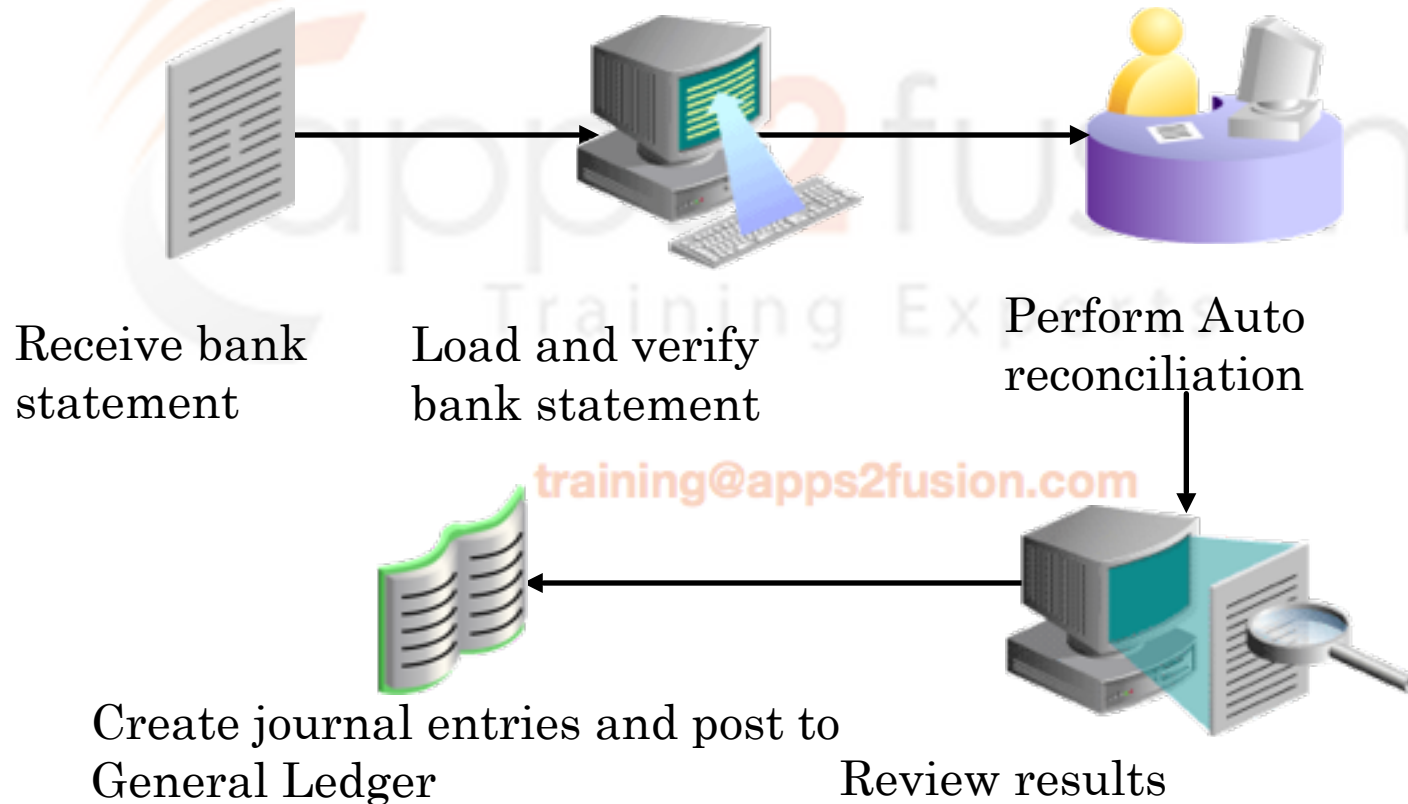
apps2fusion Training Experts

Receive bank statement

Load and verify bank statement

Perform Auto reconciliation

training@apps2fusion.com

Create journal entries and post to General Ledger

Review results